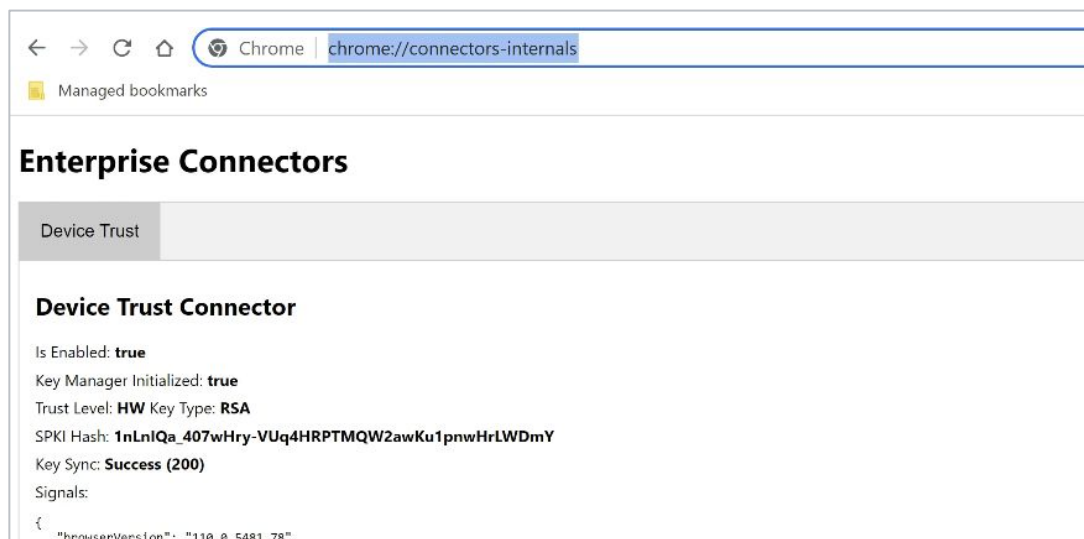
Chrome chrome://connectors-internals

Managed bookmarks

Enterprise Connectors

Device Trust

Device Trust Connector

Is Enabled: **true**

Key Manager Initialized: **true**

Trust Level: **HW** Key Type: **RSA**

SPKI Hash: **1nLnIQa_407wHry-VUq4HRPTMQW2awKu1pnwHrLWDmY**

Key Sync: **Success (200)**

Signals:

{
"browserVersion": "110.0.5481.78"